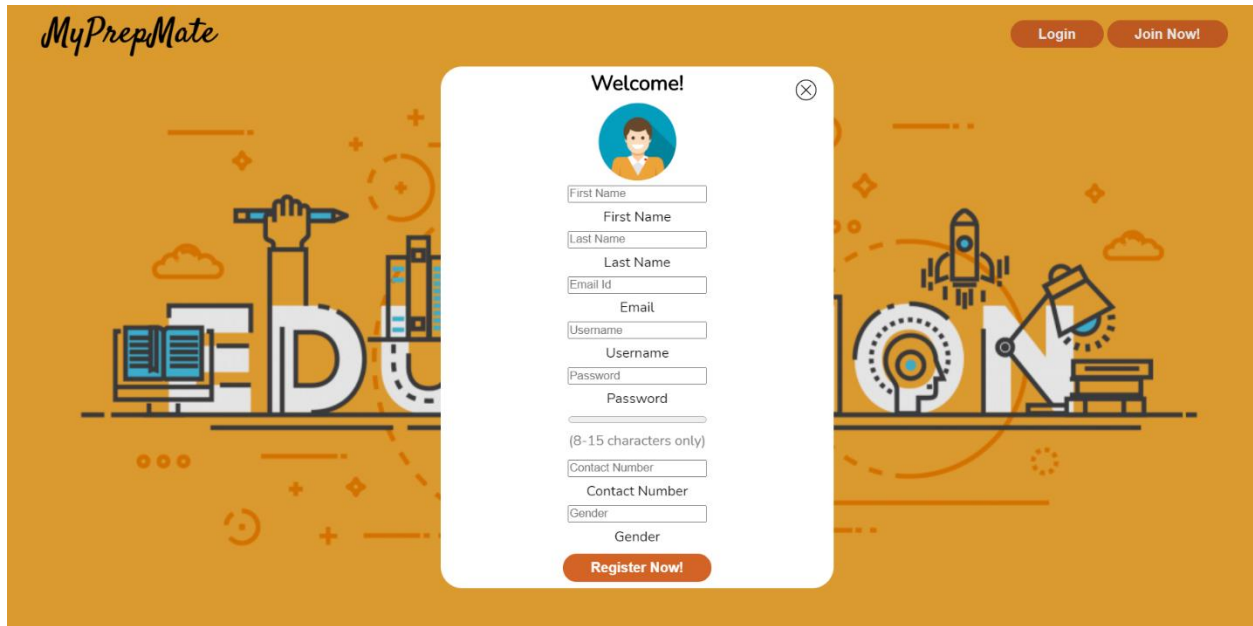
MyPrepMate

Login Join Now!

Welcome!

First Name
First Name
Last Name
Last Name
Email Id
Email
Username
Username
Password
Password
(8-15 characters only)
Contact Number
Contact Number
Gender
Gender
Register Now!